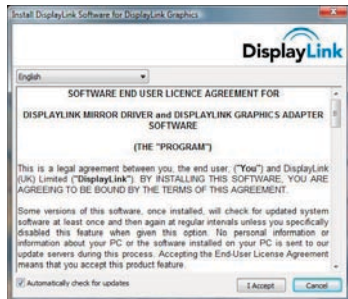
Install DisplayLink Software for DisplayLink Graphics

DisplayLink

English

SOFTWARE END USER LICENCE AGREEMENT FOR

DISPLAYLINK MIRROR DRIVER and DISPLAYLINK GRAPHICS ADAPTER SOFTWARE

(THE "PROGRAM")

This is a legal agreement between you, the end user, ("You") and DisplayLink (UK) Limited ("DisplayLink"). BY INSTALLING THIS SOFTWARE, YOU ARE AGREEING TO BE BOUND BY THE TERMS OF THIS AGREEMENT.

Some versions of this software, once installed, will check for updated system software at least once and then again at regular intervals unless you specifically disabled this feature when given this option. No personal information or information about your PC or the software installed on your PC is sent to our update servers during this process. Accepting the End-User License Agreement means that you accept this product feature.

Automatically check for updates

I Accept

Cancel